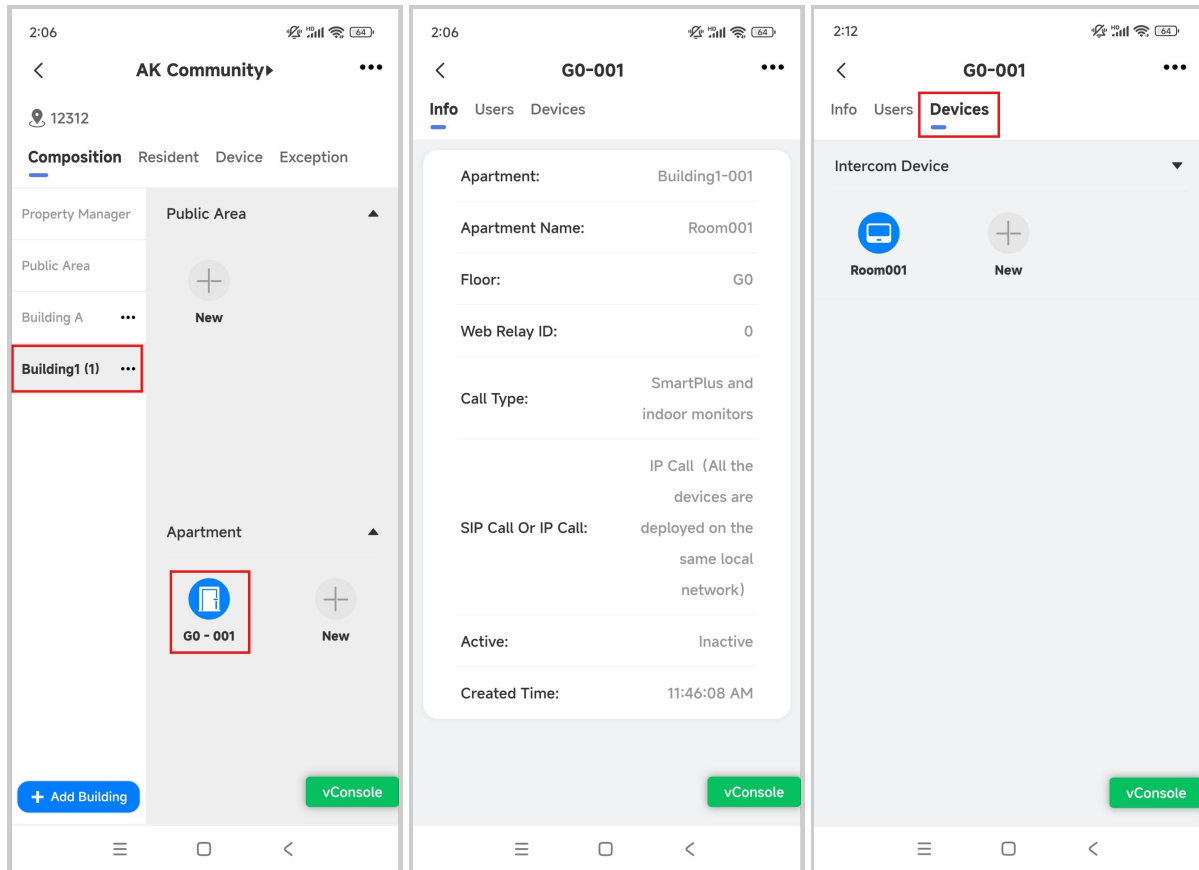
2:06

AK Community▸

12312

Composition Resident Device Exception

Property Manager

Public Area

Building A •••

Building1 (1) •••

Public Area

New

Apartment

G0 - 001

New

+ Add Building

vConsole

2:06

G0-001

Info Users Devices

| Apartment: | Building1-001 |
|---|---|
| Apartment Name: | Room001 |
| Floor: | G0 |
| Web Relay ID: | 0 |
| Call Type: | SmartPlus and indoor monitors |
| SIP Call Or IP Call: | IP Call (All the devices are deployed on the same local network) |
| Active: | Inactive |
| Created Time: | 11:46:08 AM |

vConsole

2:12

G0-001

Info Users Devices

Intercom Device

Room001

New

vConsole